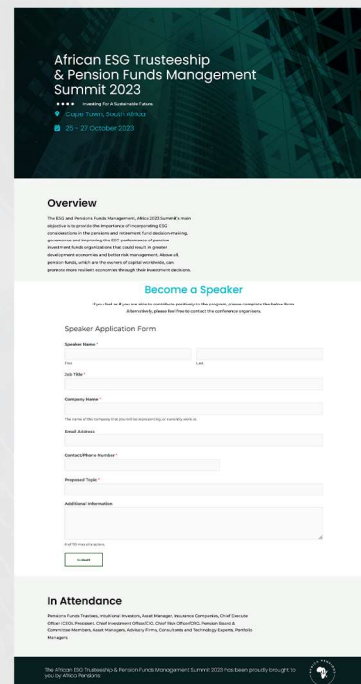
African ESG Trusteeship & Pension Funds Management Summit 2023

Investing For A Sustainable Future

Cape Town, South Africa

25 - 27 October 2023

Overview

The ESG and Pensions Funds Management, Africa 2023 Summit's main objective is to provide the importance of incorporating ESG considerations in the pensions and retirement fund decision-making, governance and improving the ESG performance of pension investment funds organizations that could result in greater development economies and better risk management. Above all, pension funds, which are the owners of capital worldwide, can promote more resilient economies through their investment decisions.

Become a Speaker

If you feel as if you are able to contribute positively to the program, please complete the below form. Alternatively, please feel free to contact the conference organisers.

Speaker Application Form

Speaker Name *

First

Last

Job Title *

Company Name *

The name of the company that you will be representing, or currently work at.

Email Address

Contact/Phone Number *

Proposed Topic *

Additional Information

0 of 750 max characters

Submit

In Attendance

Pensions Funds Trustees, Intuitional Investors, Asset Manager, Insurance Companies, Chief Execute Officer (CEO), Pensioners, Chief Investment Officer/CIO, Chief Risk Officer/CRO, Pension Board & Committee Members, Asset Managers, Advisory Firms, Consultants and Technology Experts, Portfolio Managers

The African ESG Trusteeship & Pension Funds Management Summit 2023 has been proudly brought to you by Africa Pensions.

AFRICA PENSIONS